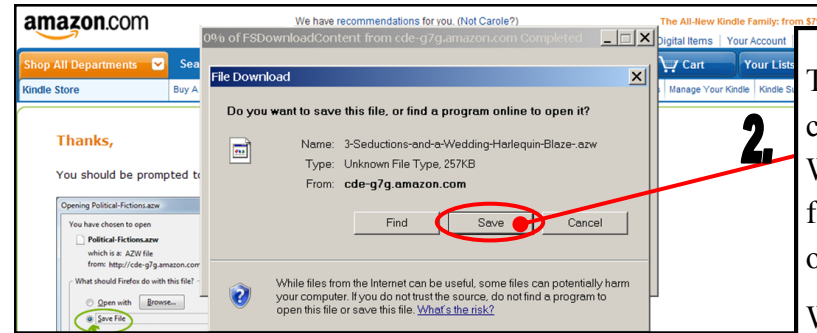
amazon.com

We have recommendations for you. (Not Carole?)

The All-New Kindle Family: from $7

0% of FSDownloadContent from cde-g7g.amazon.com Completed

Digital Items | Your Account

Shop All Departments

Sea

Cart

Your Lists

Kindle Store

Buy A

Manage Your Kindle | Kindle S

Thanks,

You should be prompted t

Opening Political-Fictions.azw

You have chosen to open

Political-Fictions.azw

which is a: AZW file

from: http://cde-g7g.amazon.com

What should Firefox do with this file?

Open with

Browse...

Save File

File Download

Do you want to save this file, or find a program online to open it?

Name: 3-Seductions-and-a-Wedding-Harlequin-Blaze-.azw

Type: Unknown File Type, 257KB

From: cde-g7g.amazon.com

Find

Save

Cancel

While files from the Internet can be useful, some files can potentially harm your computer. If you do not trust the source, do not find a program to open this file or save this file. What's the risk?

2.

T
c
V
f
c
V